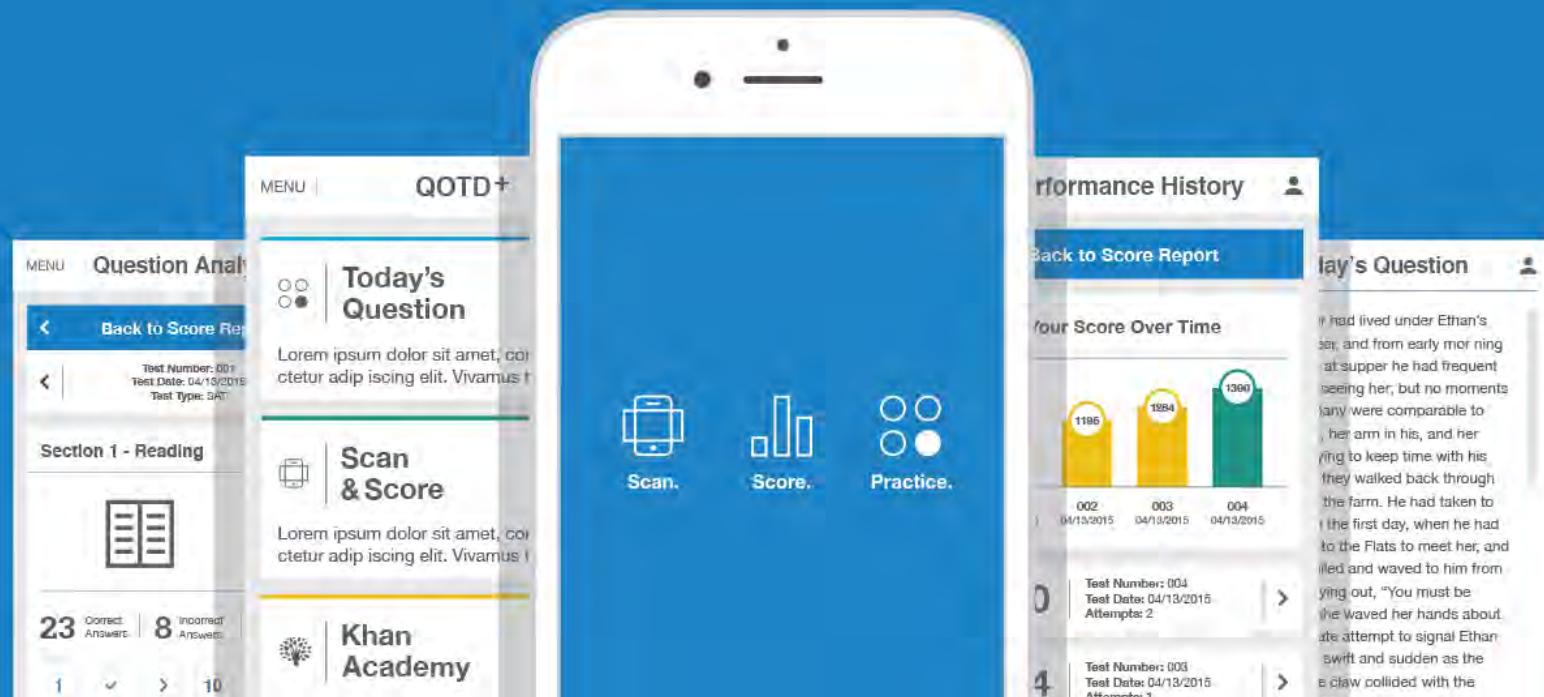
MENU Question Analy

Back to Score Re

Test Number: 001
Test Date: 04/13/2015
Test Type: SAT

Section 1 - Reading

23 Correct Answers 8 Incorrect Answers

1 ✓ > 10

MENU QOTD+

Today's Question

Lorem ipsum dolor sit amet, co ctetur adip iscing elit. Vivamus

Scan & Score

Lorem ipsum dolor sit amet, co ctetur adip iscing elit. Vivamus

Khan Academy

Scan. Score. Practice.

rformance History

Back to Score Report

Your Score Over Time

1196 1284 1360

002 04/13/2015 003 04/13/2015 004 04/13/2015

Test Number: 004
Test Date: 04/13/2015
Attempts: 2

Test Number: 003
Test Date: 04/13/2015

lay's Question

had lived under Ethan's er, and from early mor ning at supper he had frequent seeing her; but no moments any were comparable to , her arm in his, and her ying to keep time with his they walked back through the farm. He had taken to the first day, when he had to the Flats to meet her, and illed and waved to him from ying out, "You must be he waved her hands about ate attempt to signal Ethan swift and sudden as the e claw collided with the